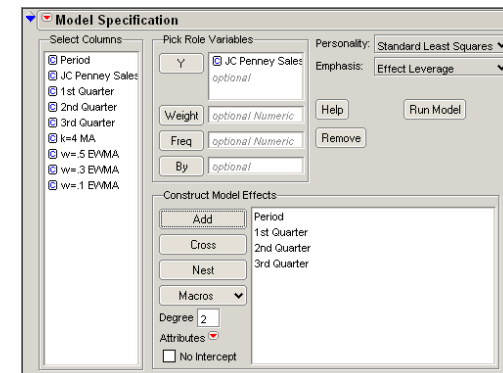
Model Specification

Select Columns
Period
JC Penney Sales
1st Quarter
2nd Quarter
3rd Quarter
k=4 MA
w=.5 EWMA
w=.3 EWMA
w=.1 EWMA

Pick Role Variables
Y
JC Penney Sales
optional
Weight
optional Numeric
Freq
optional Numeric
By
optional

Personality: Standard Least Squares
Emphasis: Effect Leverage

Help
Run Model
Remove

Construct Model Effects
Add
Cross
Nest
Macros
Degree 2
Attributes
No Intercept

Period
1st Quarter
2nd Quarter
3rd Quarter